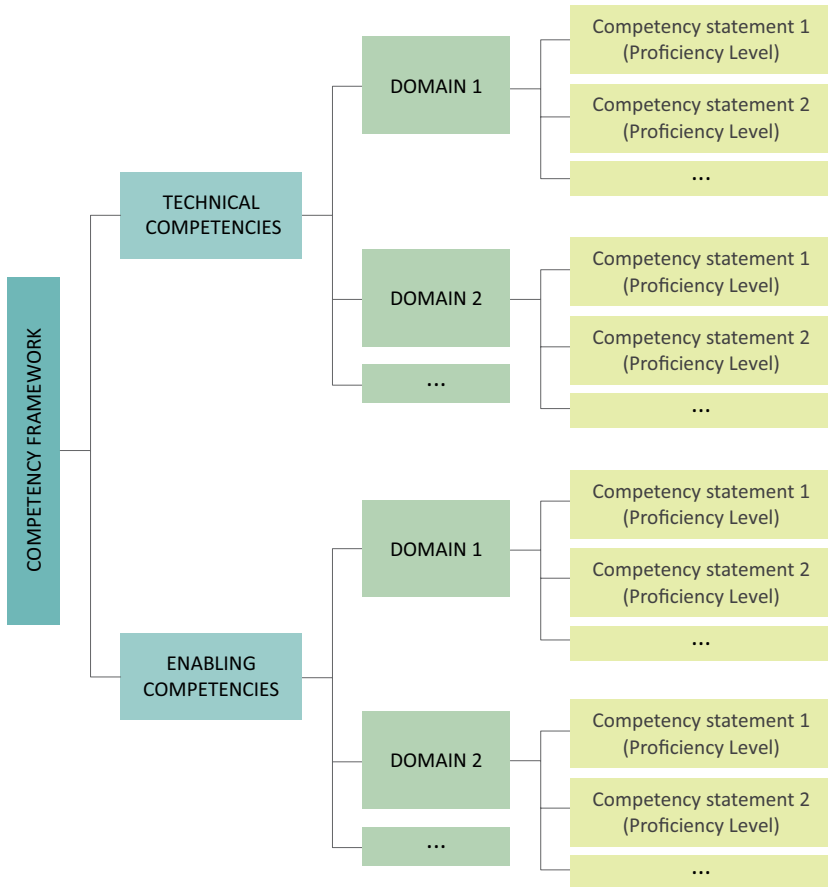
COMPETENCY FRAMEWORK

TECHNICAL COMPETENCIES

DOMAIN 1

Competency statement 1 (Proficiency Level)

Competency statement 2 (Proficiency Level)

...

DOMAIN 2

Competency statement 1 (Proficiency Level)

Competency statement 2 (Proficiency Level)

...

...

ENABLING COMPETENCIES

DOMAIN 1

Competency statement 1 (Proficiency Level)

Competency statement 2 (Proficiency Level)

...

DOMAIN 2

Competency statement 1 (Proficiency Level)

Competency statement 2 (Proficiency Level)

...

...